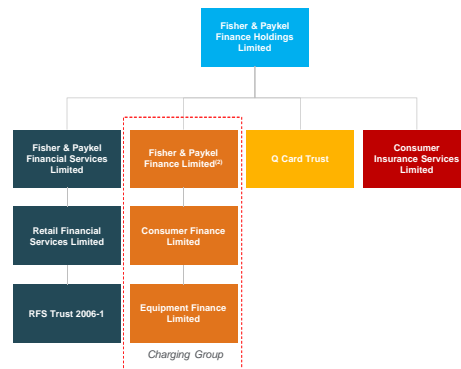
Fisher & Paykel Finance Holdings Limited

Fisher & Paykel Financial Services Limited

Retail Financial Services Limited

RFS Trust 2006-1

Fisher & Paykel Finance Limited$^{(2)}$

Consumer Finance Limited

Equipment Finance Limited

Charging Group

Q Card Trust

Consumer Insurance Services Limited